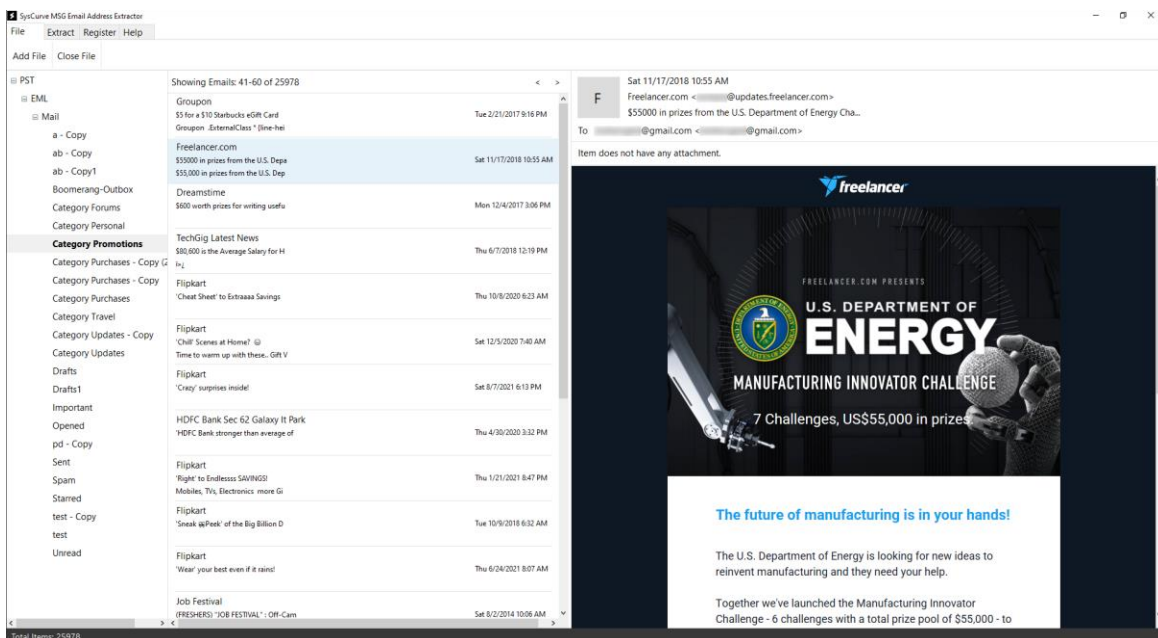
SysCurve MSG Email Address Extractor
File Extract Register Help
Add File Close File

PST
EML
Mail
a - Copy
ab - Copy
ab - Copy1
Boomerang-Outbox
Category Forums
Category Personal
Category Promotions
Category Purchases - Copy (2
Category Purchases - Copy
Category Purchases
Category Travel
Category Updates - Copy
Category Updates
Drafts
Drafts1
Important
Opened
pd - Copy
Sent
Spam
Starred
test - Copy
test
Unread

Showing Emails: 41-60 of 25978 < >

Groupon
$5 for a $10 Starbucks eGift Card
Groupon .ExternalClass * {line-hei
Tue 2/21/2017 9:16 PM

Freelancer.com
$55000 in prizes from the U.S. Depa
$55,000 in prizes from the U.S. Dep
Sat 11/17/2018 10:55 AM

Dreamstime
$600 worth prizes for writing usefu
Mon 12/4/2017 3:06 PM

TechGig Latest News
$80,600 is the Average Salary for H
Thu 6/7/2018 12:19 PM

Flipkart
'Cheat Sheet' to Extraaaa Savings
Thu 10/8/2020 6:23 AM

Flipkart
'Chill' Scenes at Home?
Time to warm up with these.. Gift V
Sat 12/5/2020 7:40 AM

Flipkart
'Crazy' surprises inside!
Sat 8/7/2021 6:13 PM

HDFC Bank Sec 62 Galaxy It Park
'HDFC Bank stronger than average of
Thu 4/30/2020 3:32 PM

Flipkart
'Right' to Endlessss SAVINGS!
Mobiles, TVs, Electronics more Gi
Thu 1/21/2021 8:47 PM

Flipkart
'Sneak Peek' of the Big Billion D
Tue 10/9/2018 6:32 AM

Flipkart
'Wear' your best even if it rains!
Thu 6/24/2021 8:07 AM

Job Festival
(FRESHERS) "JOB FESTIVAL" : Off-Cam
Sat 8/2/2014 10:06 AM

F
Sat 11/17/2018 10:55 AM
Freelancer.com <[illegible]@updates.freelancer.com>
$55000 in prizes from the U.S. Department of Energy Cha...
To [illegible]@gmail.com <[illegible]@gmail.com>
Item does not have any attachment.

freelancer
FREELANCER.COM PRESENTS
U.S. DEPARTMENT OF
ENERGY
MANUFACTURING INNOVATOR CHALLENGE
7 Challenges, US$55,000 in prizes

The future of manufacturing is in your hands!

The U.S. Department of Energy is looking for new ideas to reinvent manufacturing and they need your help.

Together we've launched the Manufacturing Innovator Challenge - 6 challenges with a total prize pool of $55,000 - to

Total Items: 25978